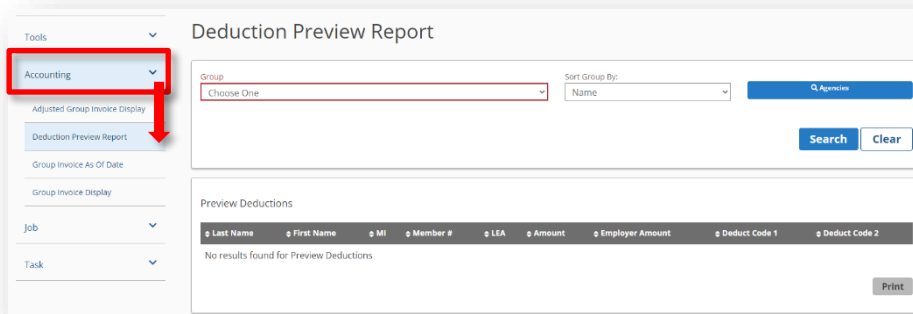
Tools

Accounting

Adjusted Group Invoice Display

Deduction Preview Report

Group Invoice As Of Date

Group Invoice Display

Job

Task

Deduction Preview Report

Group
Choose One

Sort Group By:
Name

Agencies

Search
Clear

Preview Deductions

| Last Name | First Name | MI | Member # | LEA | Amount | Employer Amount | Deduct Code 1 | Deduct Code 2 |
|---|---|---|---|---|---|---|---|---|
| No results found for Preview Deductions | | | | | | | | |

Print